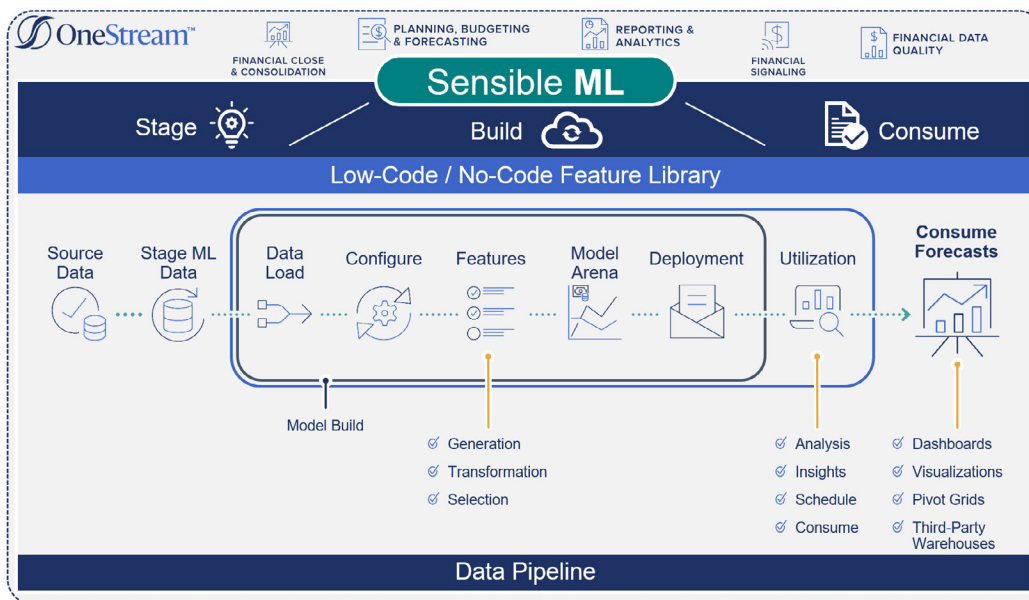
OneStream™

FINANCIAL CLOSE & CONSOLIDATION

PLANNING, BUDGETING & FORECASTING

REPORTING & ANALYTICS

FINANCIAL SIGNALING

FINANCIAL DATA QUALITY

Sensible ML

Stage

Build

Consume

Low-Code / No-Code Feature Library

Source Data

Stage ML Data

Data Load

Configure

Features

Model Arena

Deployment

Utilization

Consume Forecasts

Model Build

Generation
Transformation
Selection

Analysis
Insights
Schedule
Consume

Dashboards
Visualizations
Pivot Grids
Third-Party Warehouses

Data Pipeline